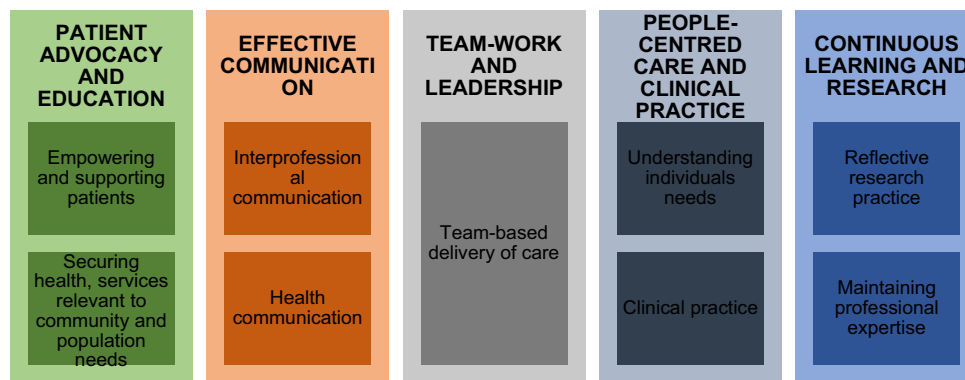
PATIENT ADVOCACY AND EDUCATION

Empowering and supporting patients

Securing health, services relevant to community and population needs

EFFECTIVE COMMUNICATION

Interprofessional communication

Health communication

TEAM-WORK AND LEADERSHIP

Team-based delivery of care

PEOPLE-CENTRED CARE AND CLINICAL PRACTICE

Understanding individuals needs

Clinical practice

CONTINUOUS LEARNING AND RESEARCH

Reflective research practice

Maintaining professional expertise